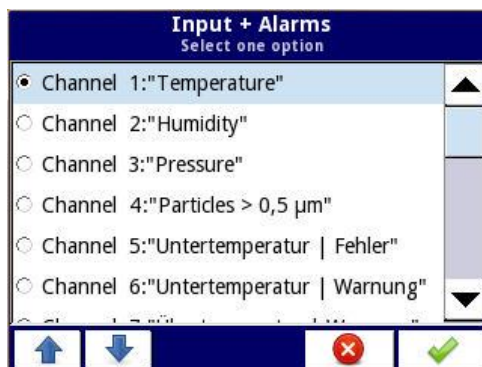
Input + Alarms
Select one option

Channel 1:"Temperature"
Channel 2:"Humidity"
Channel 3:"Pressure"
Channel 4:"Particles > 0,5 µm"
Channel 5:"Untertemperatur | Fehler"
Channel 6:"Untertemperatur | Warnung"
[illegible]